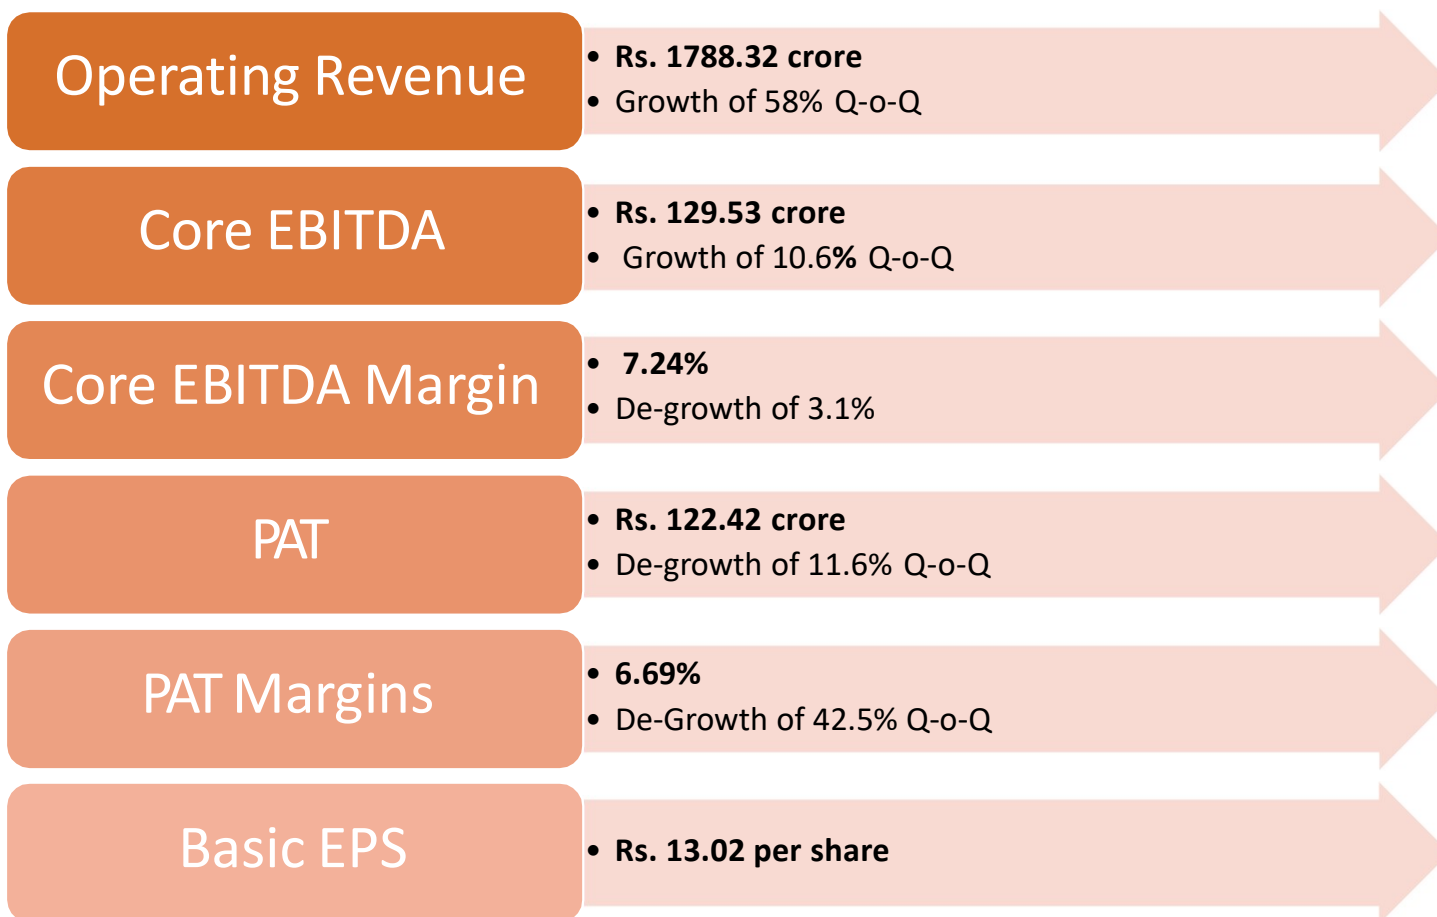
Operating Revenue

• Rs. 1788.32 crore
• Growth of 58% Q-o-Q

Core EBITDA

• Rs. 129.53 crore
• Growth of 10.6% Q-o-Q

Core EBITDA Margin

• 7.24%
• De-growth of 3.1%

PAT

• Rs. 122.42 crore
• De-growth of 11.6% Q-o-Q

PAT Margins

• 6.69%
• De-Growth of 42.5% Q-o-Q

Basic EPS

• Rs. 13.02 per share